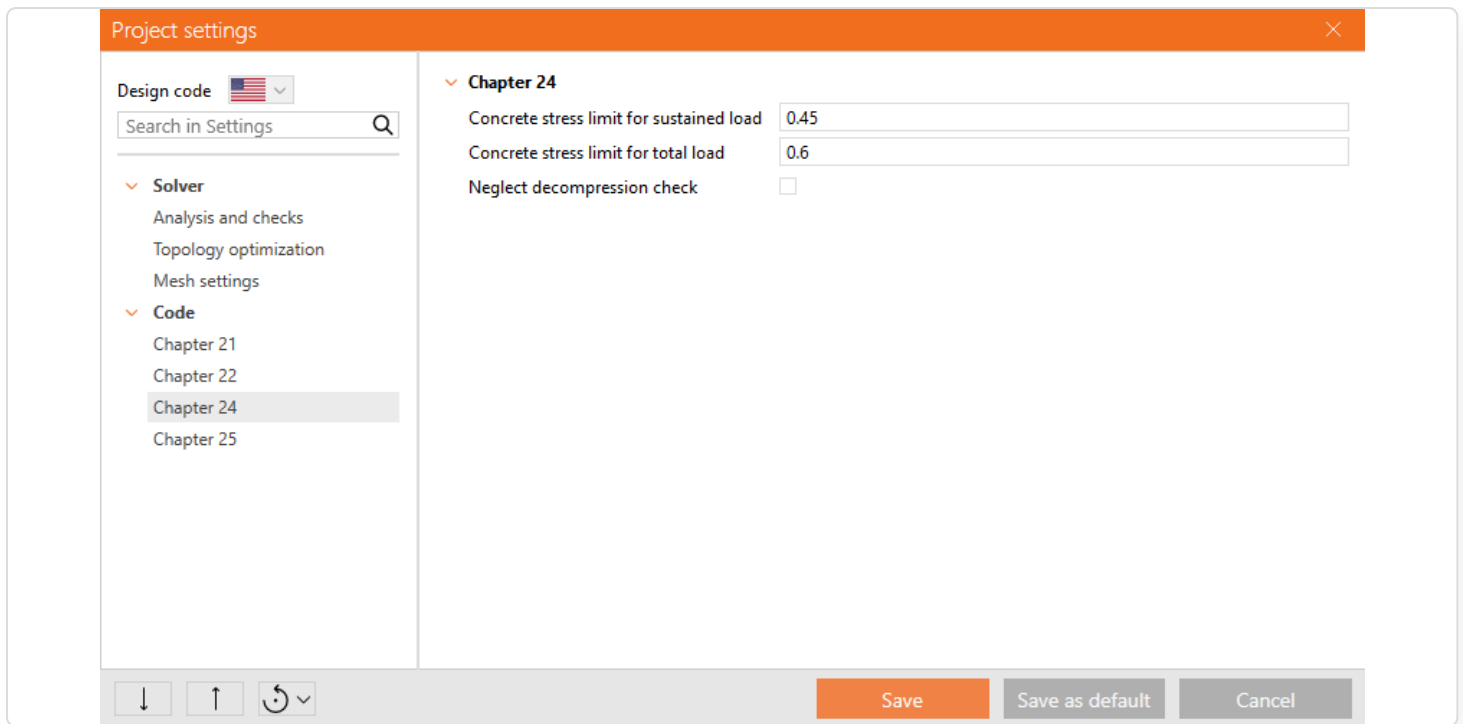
Project settings

Design code

Search in Settings

Solver
Analysis and checks
Topology optimization
Mesh settings
Code
Chapter 21
Chapter 22
Chapter 24
Chapter 25

Chapter 24
Concrete stress limit for sustained load 0.45
Concrete stress limit for total load 0.6
Neglect decompression check

Save
Save as default
Cancel